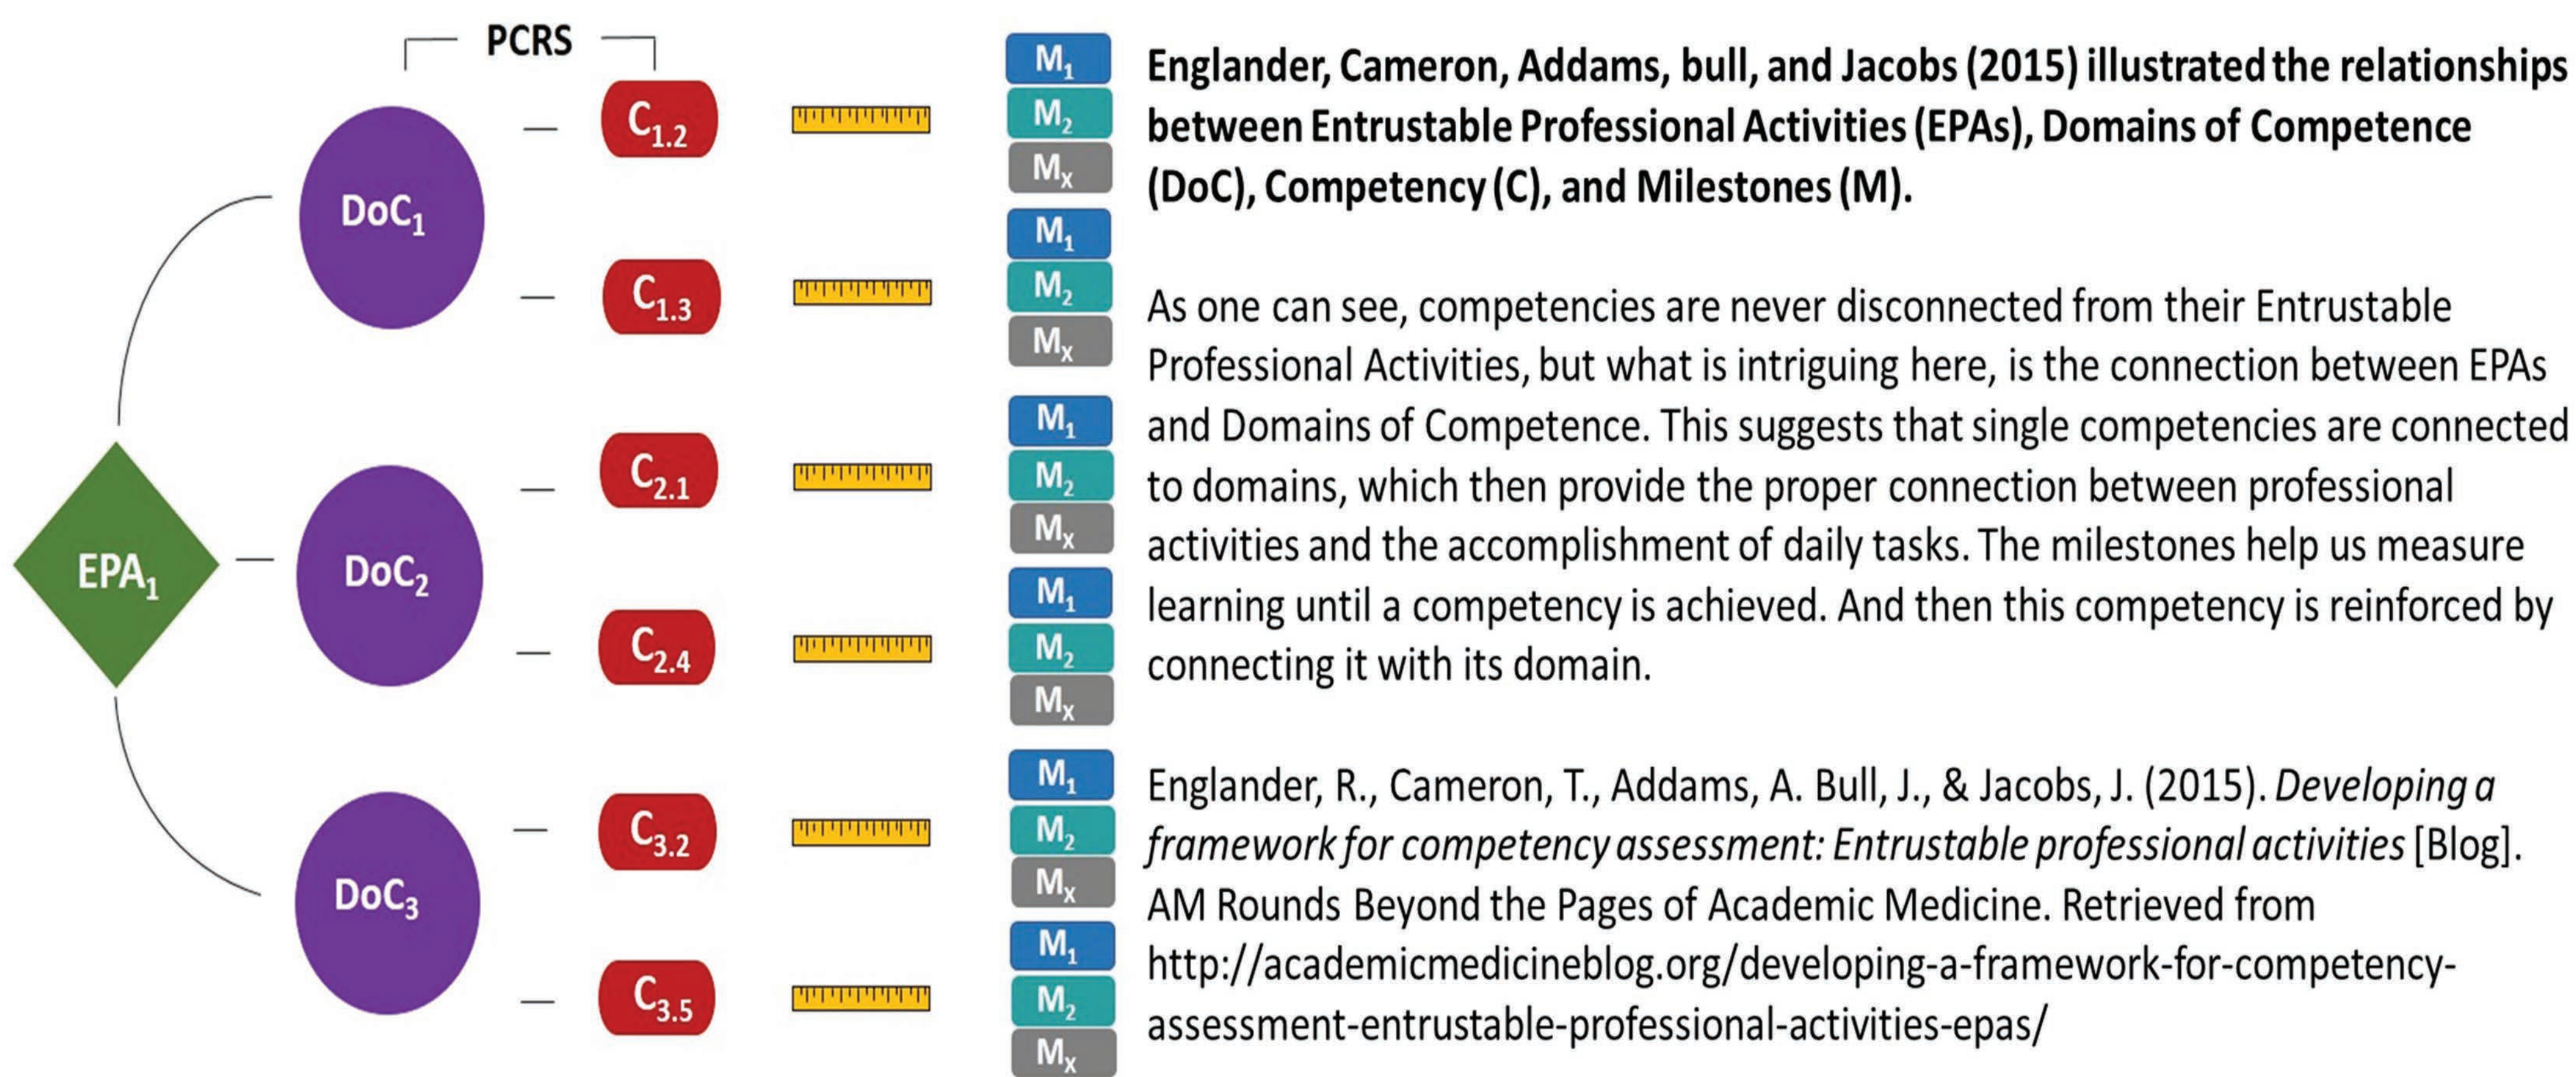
PCRS

$C_{1.2}$

$M_1$
$M_2$
$M_x$

$DoC_1$

$C_{1.3}$

$M_1$
$M_2$
$M_x$

$C_{2.1}$

$M_1$
$M_2$
$M_x$

$EPA_1$

$DoC_2$

$C_{2.4}$

$M_1$
$M_2$
$M_x$

$C_{3.2}$

$M_1$
$M_2$
$M_x$

$DoC_3$

$C_{3.5}$

$M_1$
$M_2$
$M_x$

**Englander, Cameron, Addams, bull, and Jacobs (2015) illustrated the relationships between Entrustable Professional Activities (EPAs), Domains of Competence (DoC), Competency (C), and Milestones (M).**

As one can see, competencies are never disconnected from their Entrustable Professional Activities, but what is intriguing here, is the connection between EPAs and Domains of Competence. This suggests that single competencies are connected to domains, which then provide the proper connection between professional activities and the accomplishment of daily tasks. The milestones help us measure learning until a competency is achieved. And then this competency is reinforced by connecting it with its domain.

Englander, R., Cameron, T., Addams, A. Bull, J., & Jacobs, J. (2015). *Developing a framework for competency assessment: Entrustable professional activities* [Blog]. AM Rounds Beyond the Pages of Academic Medicine. Retrieved from http://academicmedicineblog.org/developing-a-framework-for-competency-assessment-entrustable-professional-activities-epas/